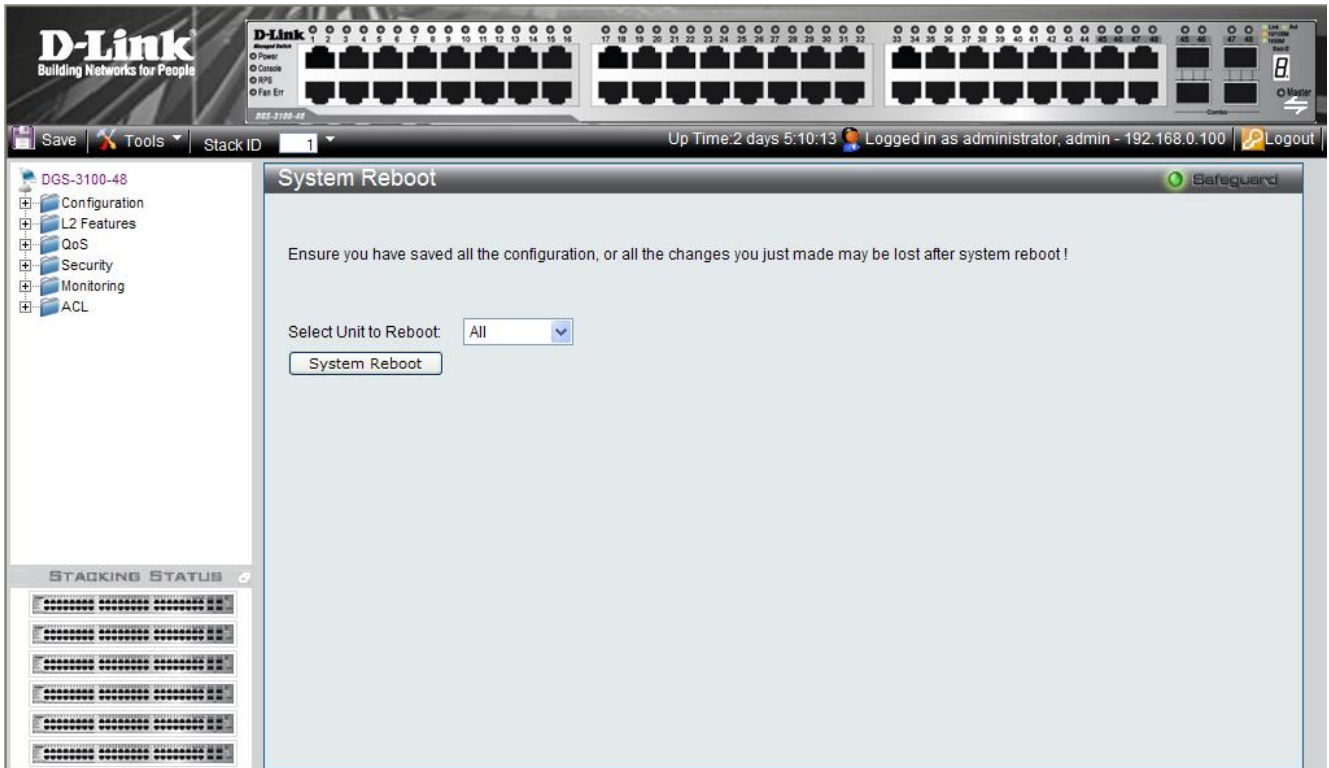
D-Link
Building Networks for People

D-Link
Managed Switch
Power
Console
RPS
Fan Err
DGS-3100-48

1 2 3 4 5 6 7 8 9 10 11 12 13 14 15 16
17 18 19 20 21 22 23 24 25 26 27 28 29 30 31 32
33 34 35 36 37 38 39 40 41 42 43 44 45 46 47 48
45 46 47 48
Combo
Master

Save | Tools | Stack ID 1
Up Time:2 days 5:10:13 Logged in as administrator, admin - 192.168.0.100 | Logout

DGS-3100-48
Configuration
L2 Features
QoS
Security
Monitoring
ACL

STACKING STATUS

System Reboot
Safeguard

Ensure you have saved all the configuration, or all the changes you just made may be lost after system reboot !

Select Unit to Reboot: All
System Reboot